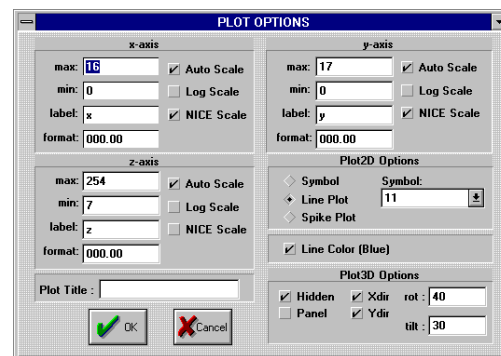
PLOT OPTIONS

x-axis

max: 16
Auto Scale
min: 0
Log Scale
label: x
NICE Scale
format: 000.00

z-axis

max: 254
Auto Scale
min: 7
Log Scale
label: z
NICE Scale
format: 000.00

Plot Title :

OK
Cancel

y-axis

max: 17
Auto Scale
min: 0
Log Scale
label: y
NICE Scale
format: 000.00

Plot2D Options

Symbol
Line Plot
Spike Plot
Symbol:
11

Line Color (Blue)

Plot3D Options

Hidden
Xdir
rot : 40
Panel
Ydir
tilt : 30